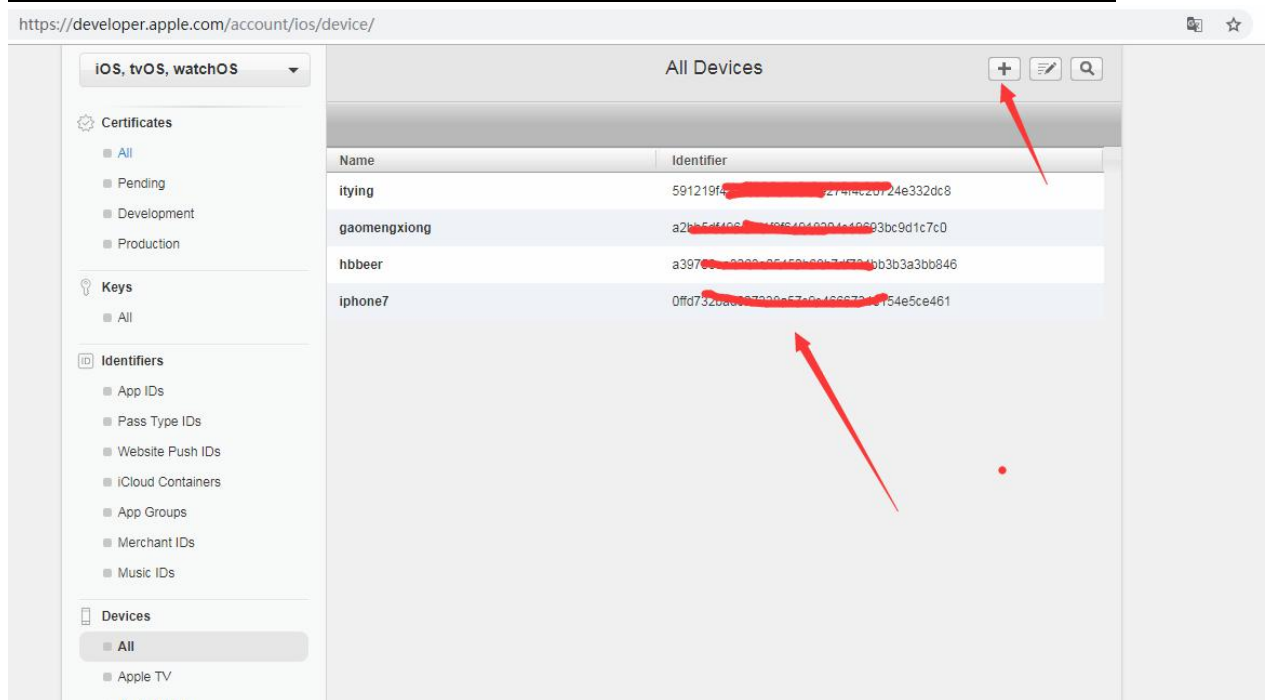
https://developer.apple.com/account/ios/device/

iOS, tvOS, watchOS

Certificates
All
Pending
Development
Production

Keys
All

Identifiers
App IDs
Pass Type IDs
Website Push IDs
iCloud Containers
App Groups
Merchant IDs
Music IDs

Devices
All
Apple TV

All Devices

| Name | Identifier |
|---|---|
| itying | 591219f4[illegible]24e332dc8 |
| gaomengxiong | a2b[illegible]3bc9d1c7c0 |
| hbbeer | a397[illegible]bb3b3a3bb846 |
| iphone7 | 0ffd732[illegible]54e5ce461 |